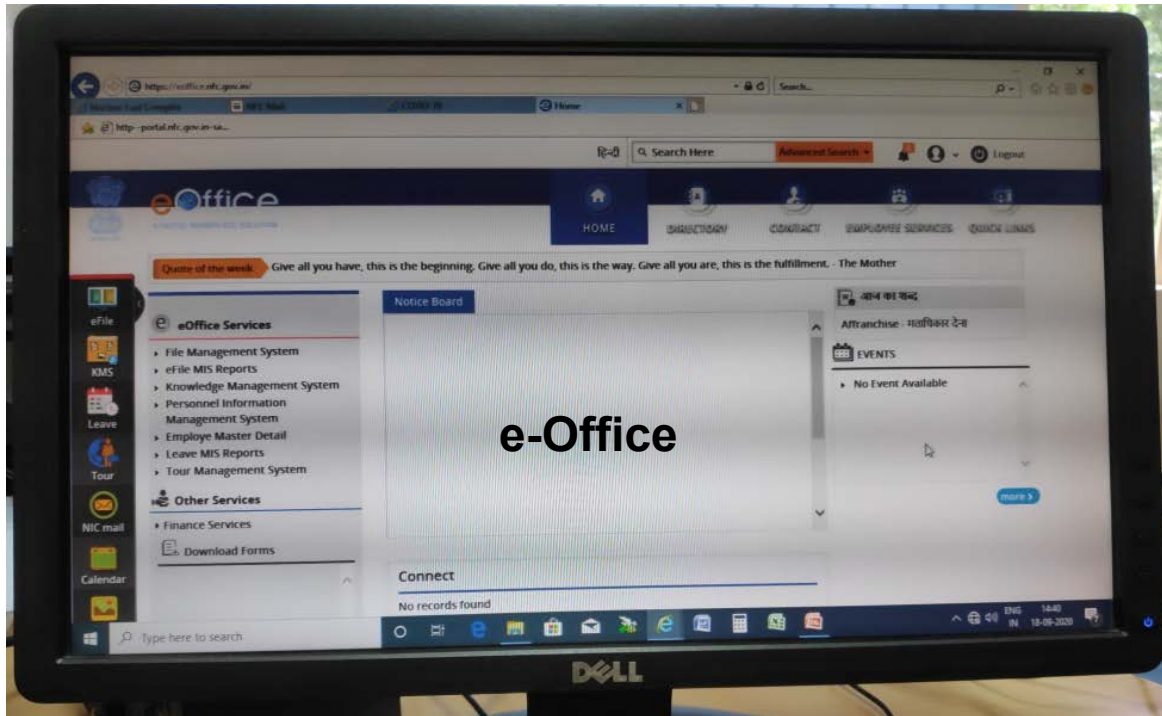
https://eoffice.nic.gov.in/
Search...
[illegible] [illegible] COVID-19 Home
http://portal.nic.gov.in-sa...

हिन्दी Search Here Advanced Search Logout

eOffice
HOME DIRECTORY CONTACT EMPLOYEE SERVICES QUICK LINKS

Quote of the week Give all you have, this is the beginning. Give all you do, this is the way. Give all you are, this is the fulfillment. - The Mother

eFile
KMS
Leave
Tour
NIC mail
Calendar

eOffice Services
File Management System
eFile MIS Reports
Knowledge Management System
Personnel Information Management System
Employe Master Detail
Leave MIS Reports
Tour Management System

Other Services
Finance Services
Download Forms

Notice Board

e-Office

Connect
No records found

आज का शब्द
Affranchise - मताधिकार देना
EVENTS
No Event Available
more

Type here to search
ENG IN 14:40 18-09-2020

DELL